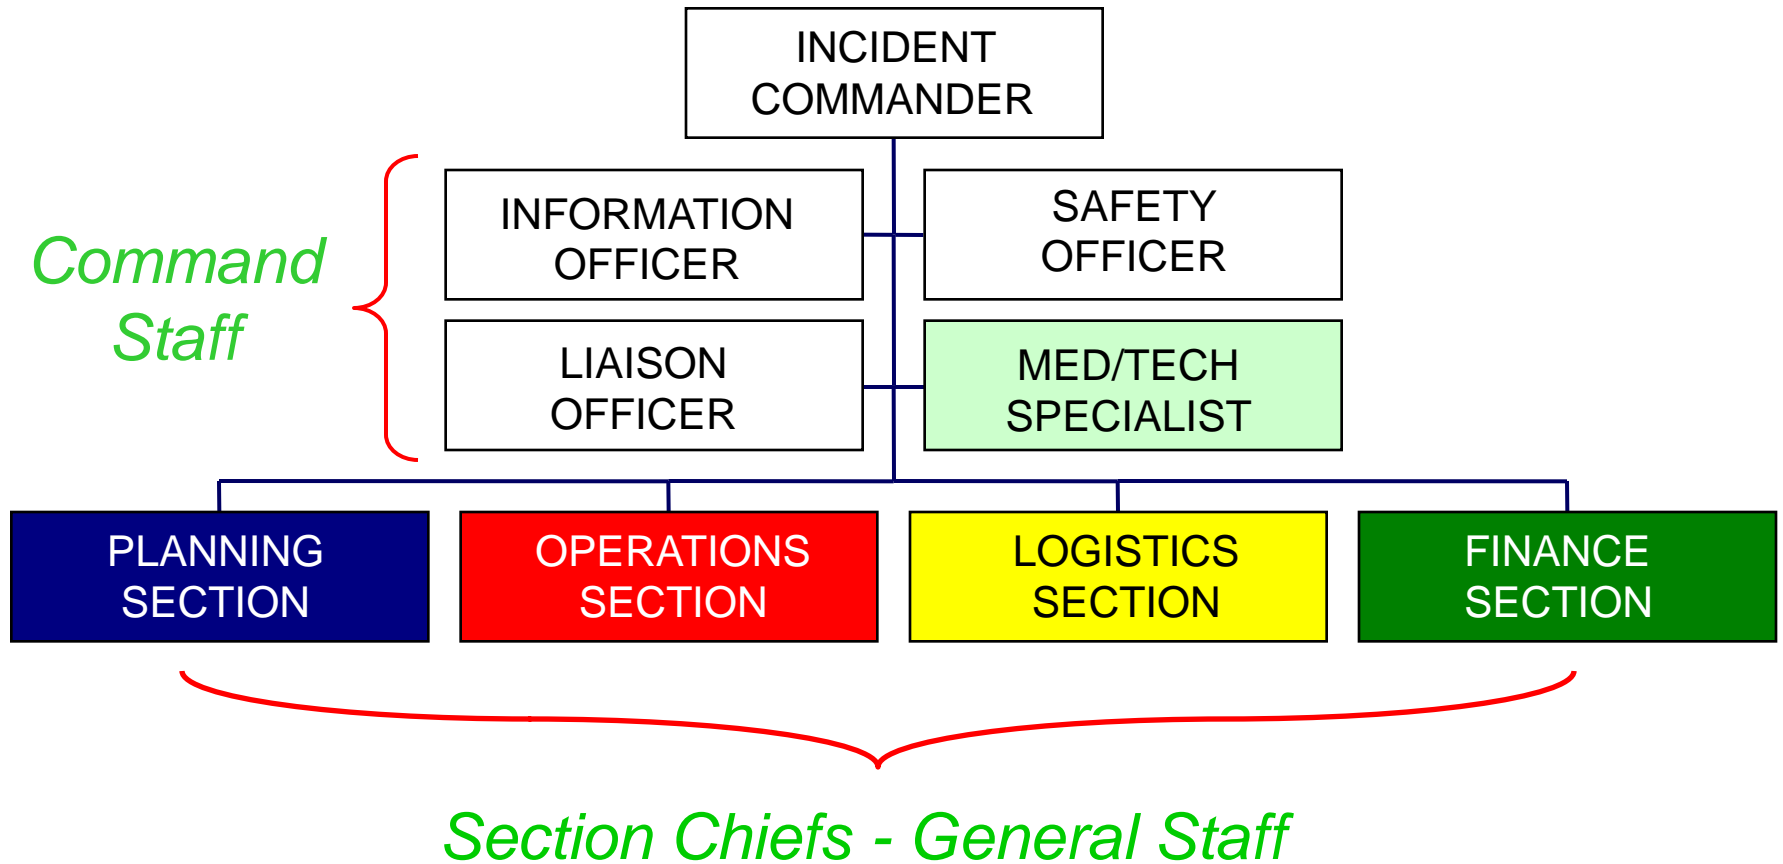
INCIDENT COMMANDER

Command Staff

INFORMATION OFFICER

SAFETY OFFICER

LIAISON OFFICER

MED/TECH SPECIALIST

PLANNING SECTION

OPERATIONS SECTION

LOGISTICS SECTION

FINANCE SECTION

Section Chiefs - General Staff